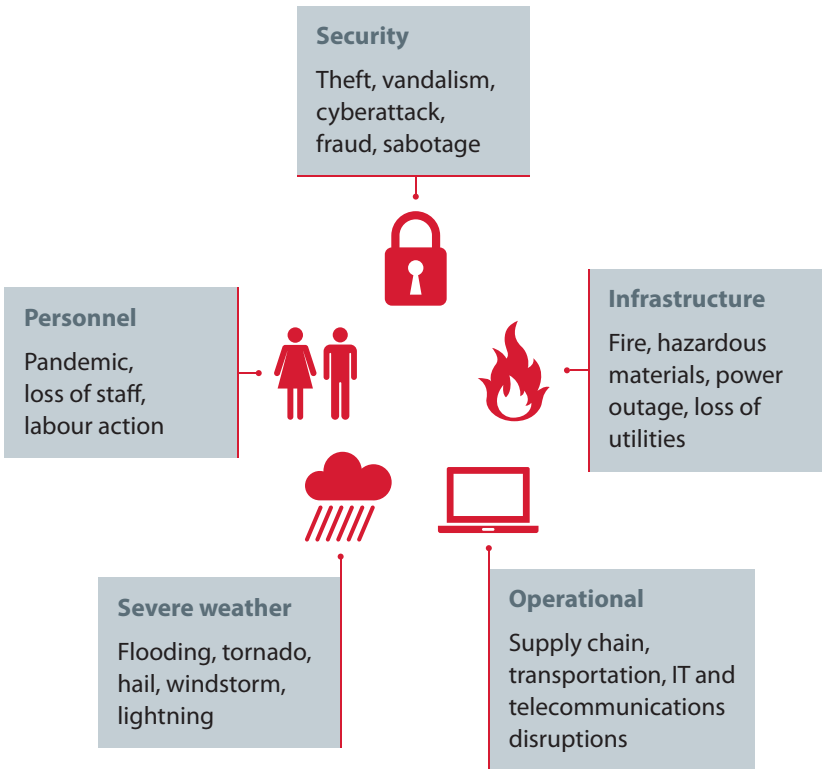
Security
Theft, vandalism, cyberattack, fraud, sabotage

Personnel
Pandemic, loss of staff, labour action

Infrastructure
Fire, hazardous materials, power outage, loss of utilities

Severe weather
Flooding, tornado, hail, windstorm, lightning

Operational
Supply chain, transportation, IT and telecommunications disruptions